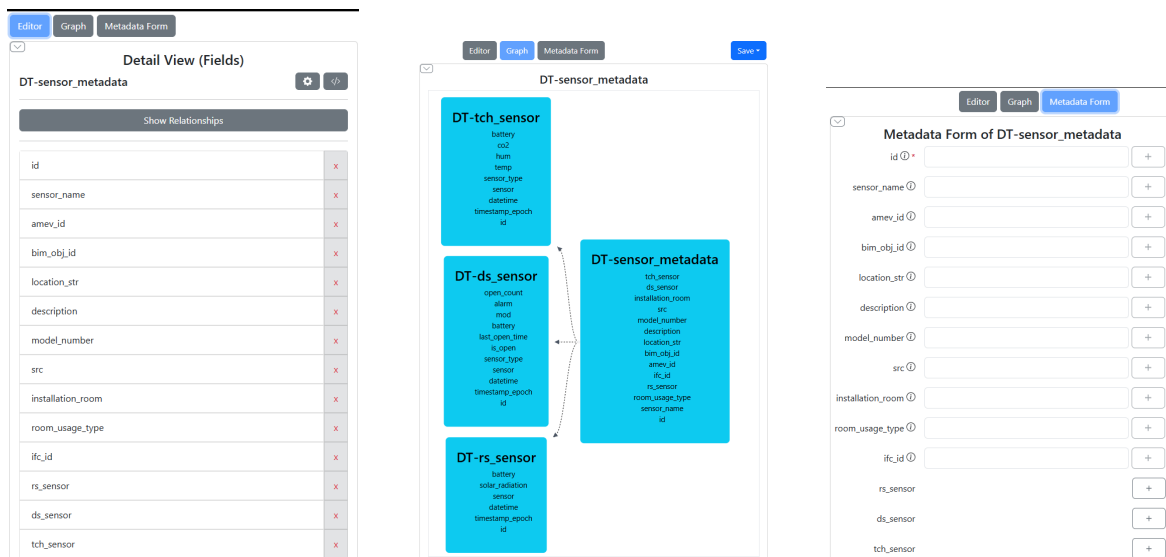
Editor Graph Metadata Form

Detail View (Fields)

DT-sensor_metadata

Show Relationships

| | |
|---|---|
| id | x |
| sensor_name | x |
| amev_id | x |
| bim_obj_id | x |
| location_str | x |
| description | x |
| model_number | x |
| src | x |
| installation_room | x |
| room_usage_type | x |
| ifc_id | x |
| rs_sensor | x |
| ds_sensor | x |
| tch_sensor | x |

Editor Graph Metadata Form Save

DT-sensor_metadata

DT-tch_sensor
battery
co2
hum
temp
sensor_type
sensor
datetime
timestamp_epoch
id

DT-ds_sensor
open_count
alarm
mod
battery
last_open_time
is_open
sensor_type
sensor
datetime
timestamp_epoch
id

DT-rs_sensor
battery
solar_radiation
sensor
datetime
timestamp_epoch
id

DT-sensor_metadata
tch_sensor
ds_sensor
installation_room
src
model_number
description
location_str
bim_obj_id
amev_id
ifc_id
rs_sensor
room_usage_type
sensor_name
id

Editor Graph Metadata Form

Metadata Form of DT-sensor_metadata

id ⓘ * +
sensor_name ⓘ +
amev_id ⓘ +
bim_obj_id ⓘ +
location_str ⓘ +
description ⓘ +
model_number ⓘ +
src ⓘ +
installation_room ⓘ +
room_usage_type ⓘ +
ifc_id ⓘ +
rs_sensor +
ds_sensor +
tch_sensor +